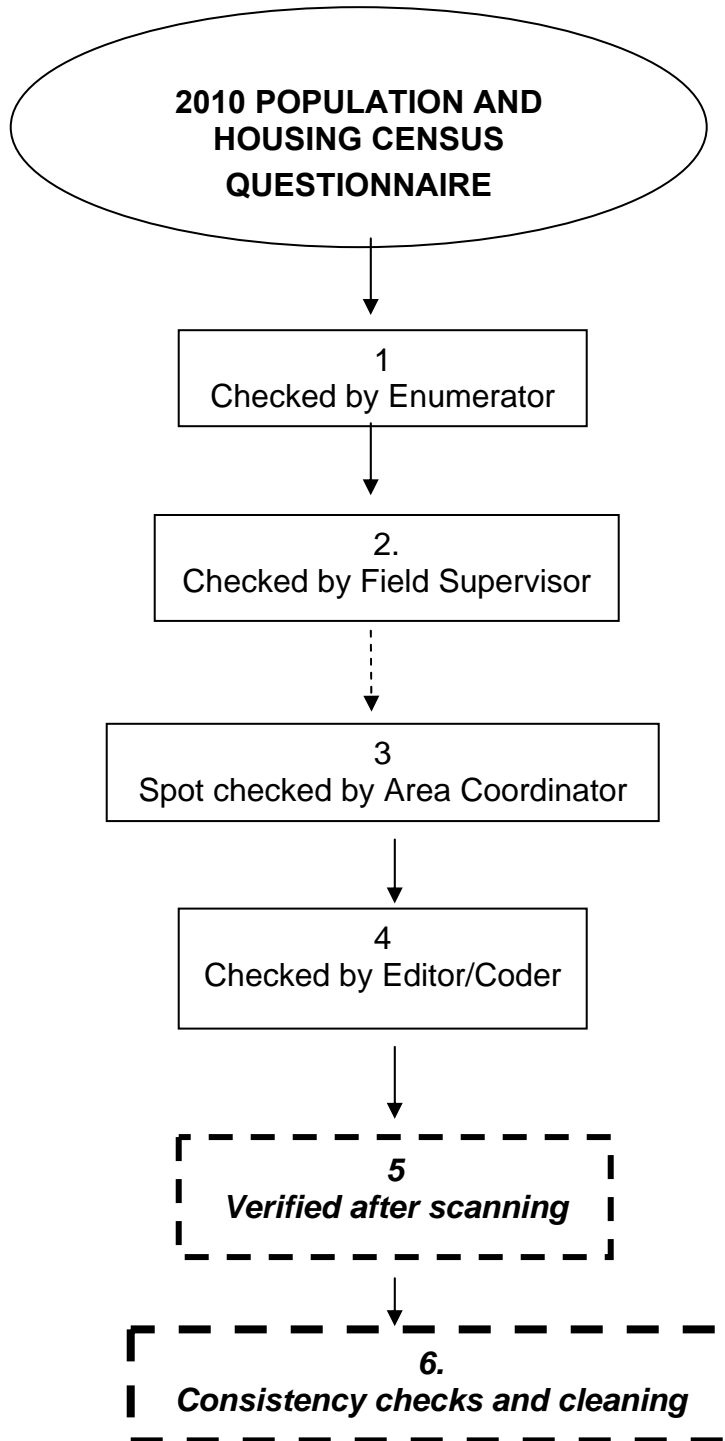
**2010 POPULATION AND HOUSING CENSUS QUESTIONNAIRE**

1
Checked by Enumerator

2.
Checked by Field Supervisor

3
Spot checked by Area Coordinator

4
Checked by Editor/Coder

*5*
*Verified after scanning*

*6.*
*Consistency checks and cleaning*